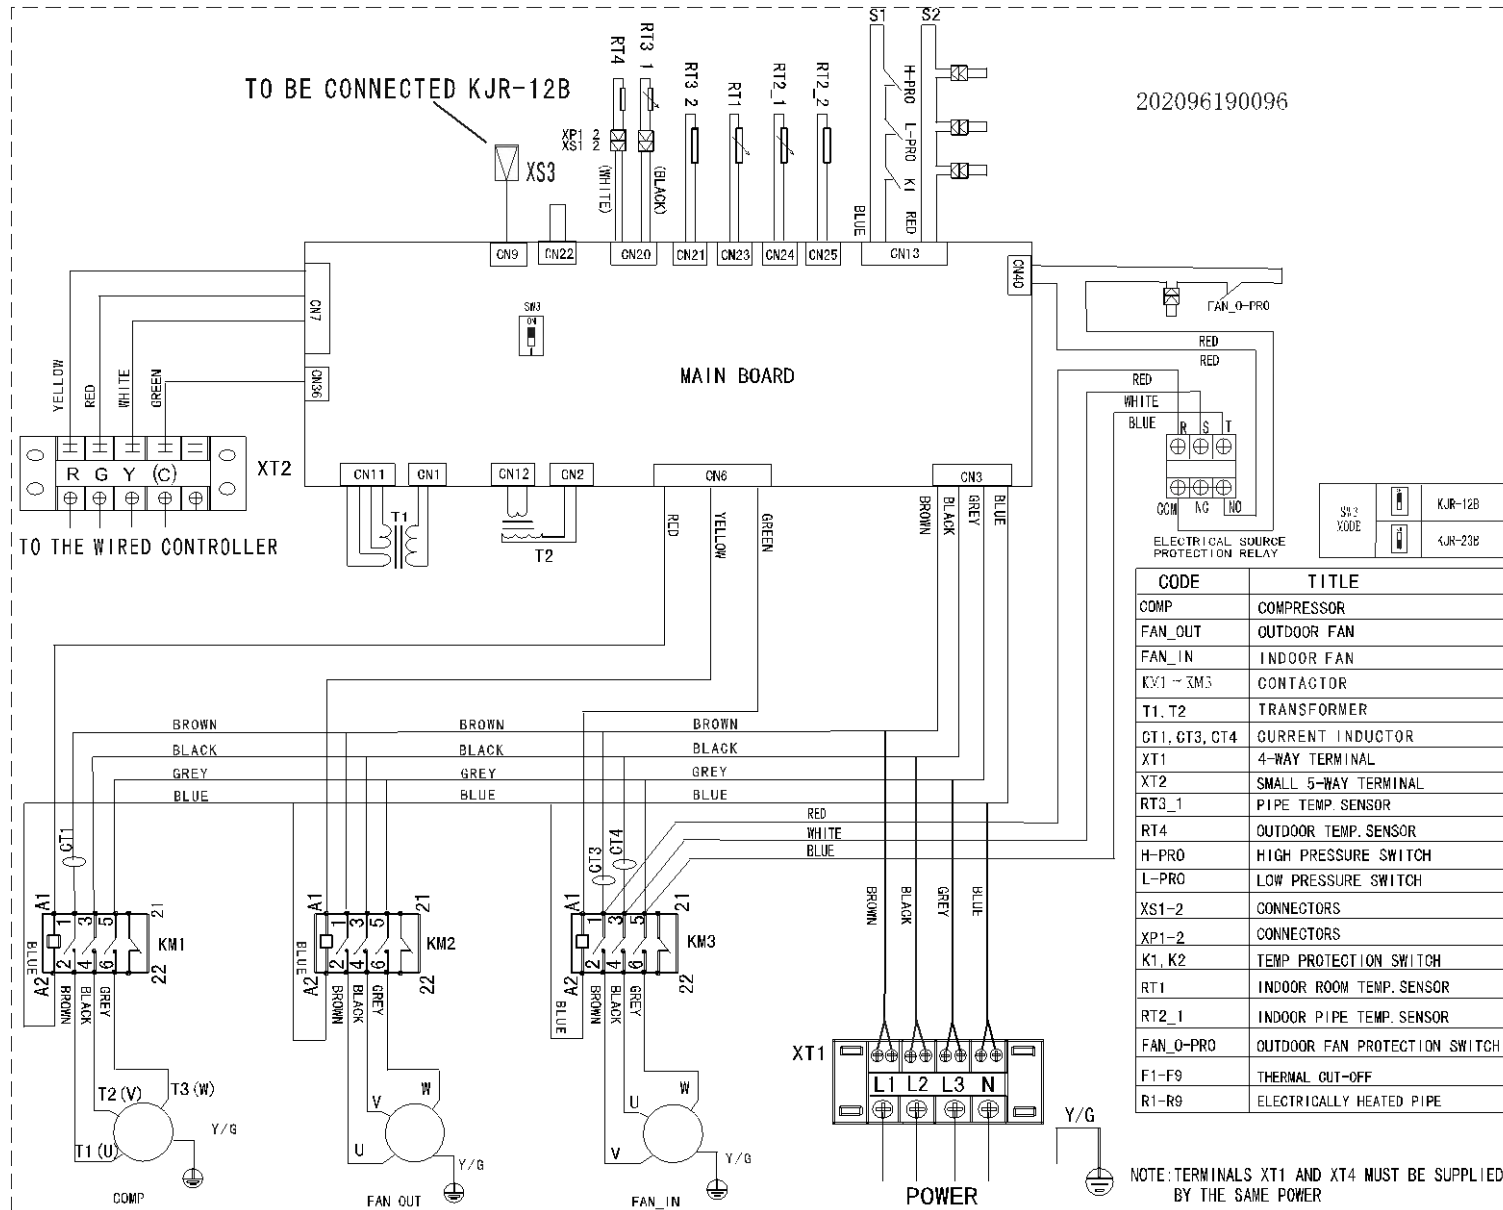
TO BE CONNECTED KJR-12B

202096190096

RT4
RT3_1
RT3_2
RT1
RT2_1
RT2_2
S1
S2
H-PRO
L-PRO
K1
XP1 2
XS1 2
(WHITE)
(BLACK)
XS3
BLUE
RED

CN9
CN22
CN20
CN21
CN23
CN24
CN25
CN13
CN40
FAN_O-PRO
CN7
CN36
SW3
ON
MAIN BOARD
YELLOW
RED
WHITE
GREEN
R G Y (C)
XT2
TO THE WIRED CONTROLLER
CN11
CN1
CN12
CN2
CN6
CN3
T1
T2
RED
YELLOW
GREEN
BROWN
BLACK
GREY
BLUE
RED
RED
RED
WHITE
BLUE
R S T
COM NC NO
ELECTRICAL SOURCE PROTECTION RELAY

| SW3 MODE | | KJR-12B |
|---|---|---|
| | | KJR-23B |

| CODE | TITLE |
|---|---|
| COMP | COMPRESSOR |
| FAN_OUT | OUTDOOR FAN |
| FAN_IN | INDOOR FAN |
| KM1~KM3 | CONTACTOR |
| T1, T2 | TRANSFORMER |
| CT1, CT3, CT4 | CURRENT INDUCTOR |
| XT1 | 4-WAY TERMINAL |
| XT2 | SMALL 5-WAY TERMINAL |
| RT3_1 | PIPE TEMP. SENSOR |
| RT4 | OUTDOOR TEMP. SENSOR |
| H-PRO | HIGH PRESSURE SWITCH |
| L-PRO | LOW PRESSURE SWITCH |
| XS1-2 | CONNECTORS |
| XP1-2 | CONNECTORS |
| K1, K2 | TEMP PROTECTION SWITCH |
| RT1 | INDOOR ROOM TEMP. SENSOR |
| RT2_1 | INDOOR PIPE TEMP. SENSOR |
| FAN_O-PRO | OUTDOOR FAN PROTECTION SWITCH |
| F1-F9 | THERMAL CUT-OFF |
| R1-R9 | ELECTRICALLY HEATED PIPE |

BROWN BROWN BROWN
BLACK BLACK BLACK
GREY GREY GREY
BLUE BLUE BLUE
RED
WHITE
BLUE
CT1
CT3
CT4
A1 1 3 5 21
A2 2 4 6 22
KM1
KM2
KM3
BLUE
BROWN
BLACK
GREY
BROWN
BLACK
GREY
BLUE
T2 (V)
T3 (W)
T1 (U)
Y/G
COMP
V W U
Y/G
FAN OUT
U W V
Y/G
FAN_IN
XT1
L1 L2 L3 N
Y/G
POWER
NOTE: TERMINALS XT1 AND XT4 MUST BE SUPPLIED BY THE SAME POWER